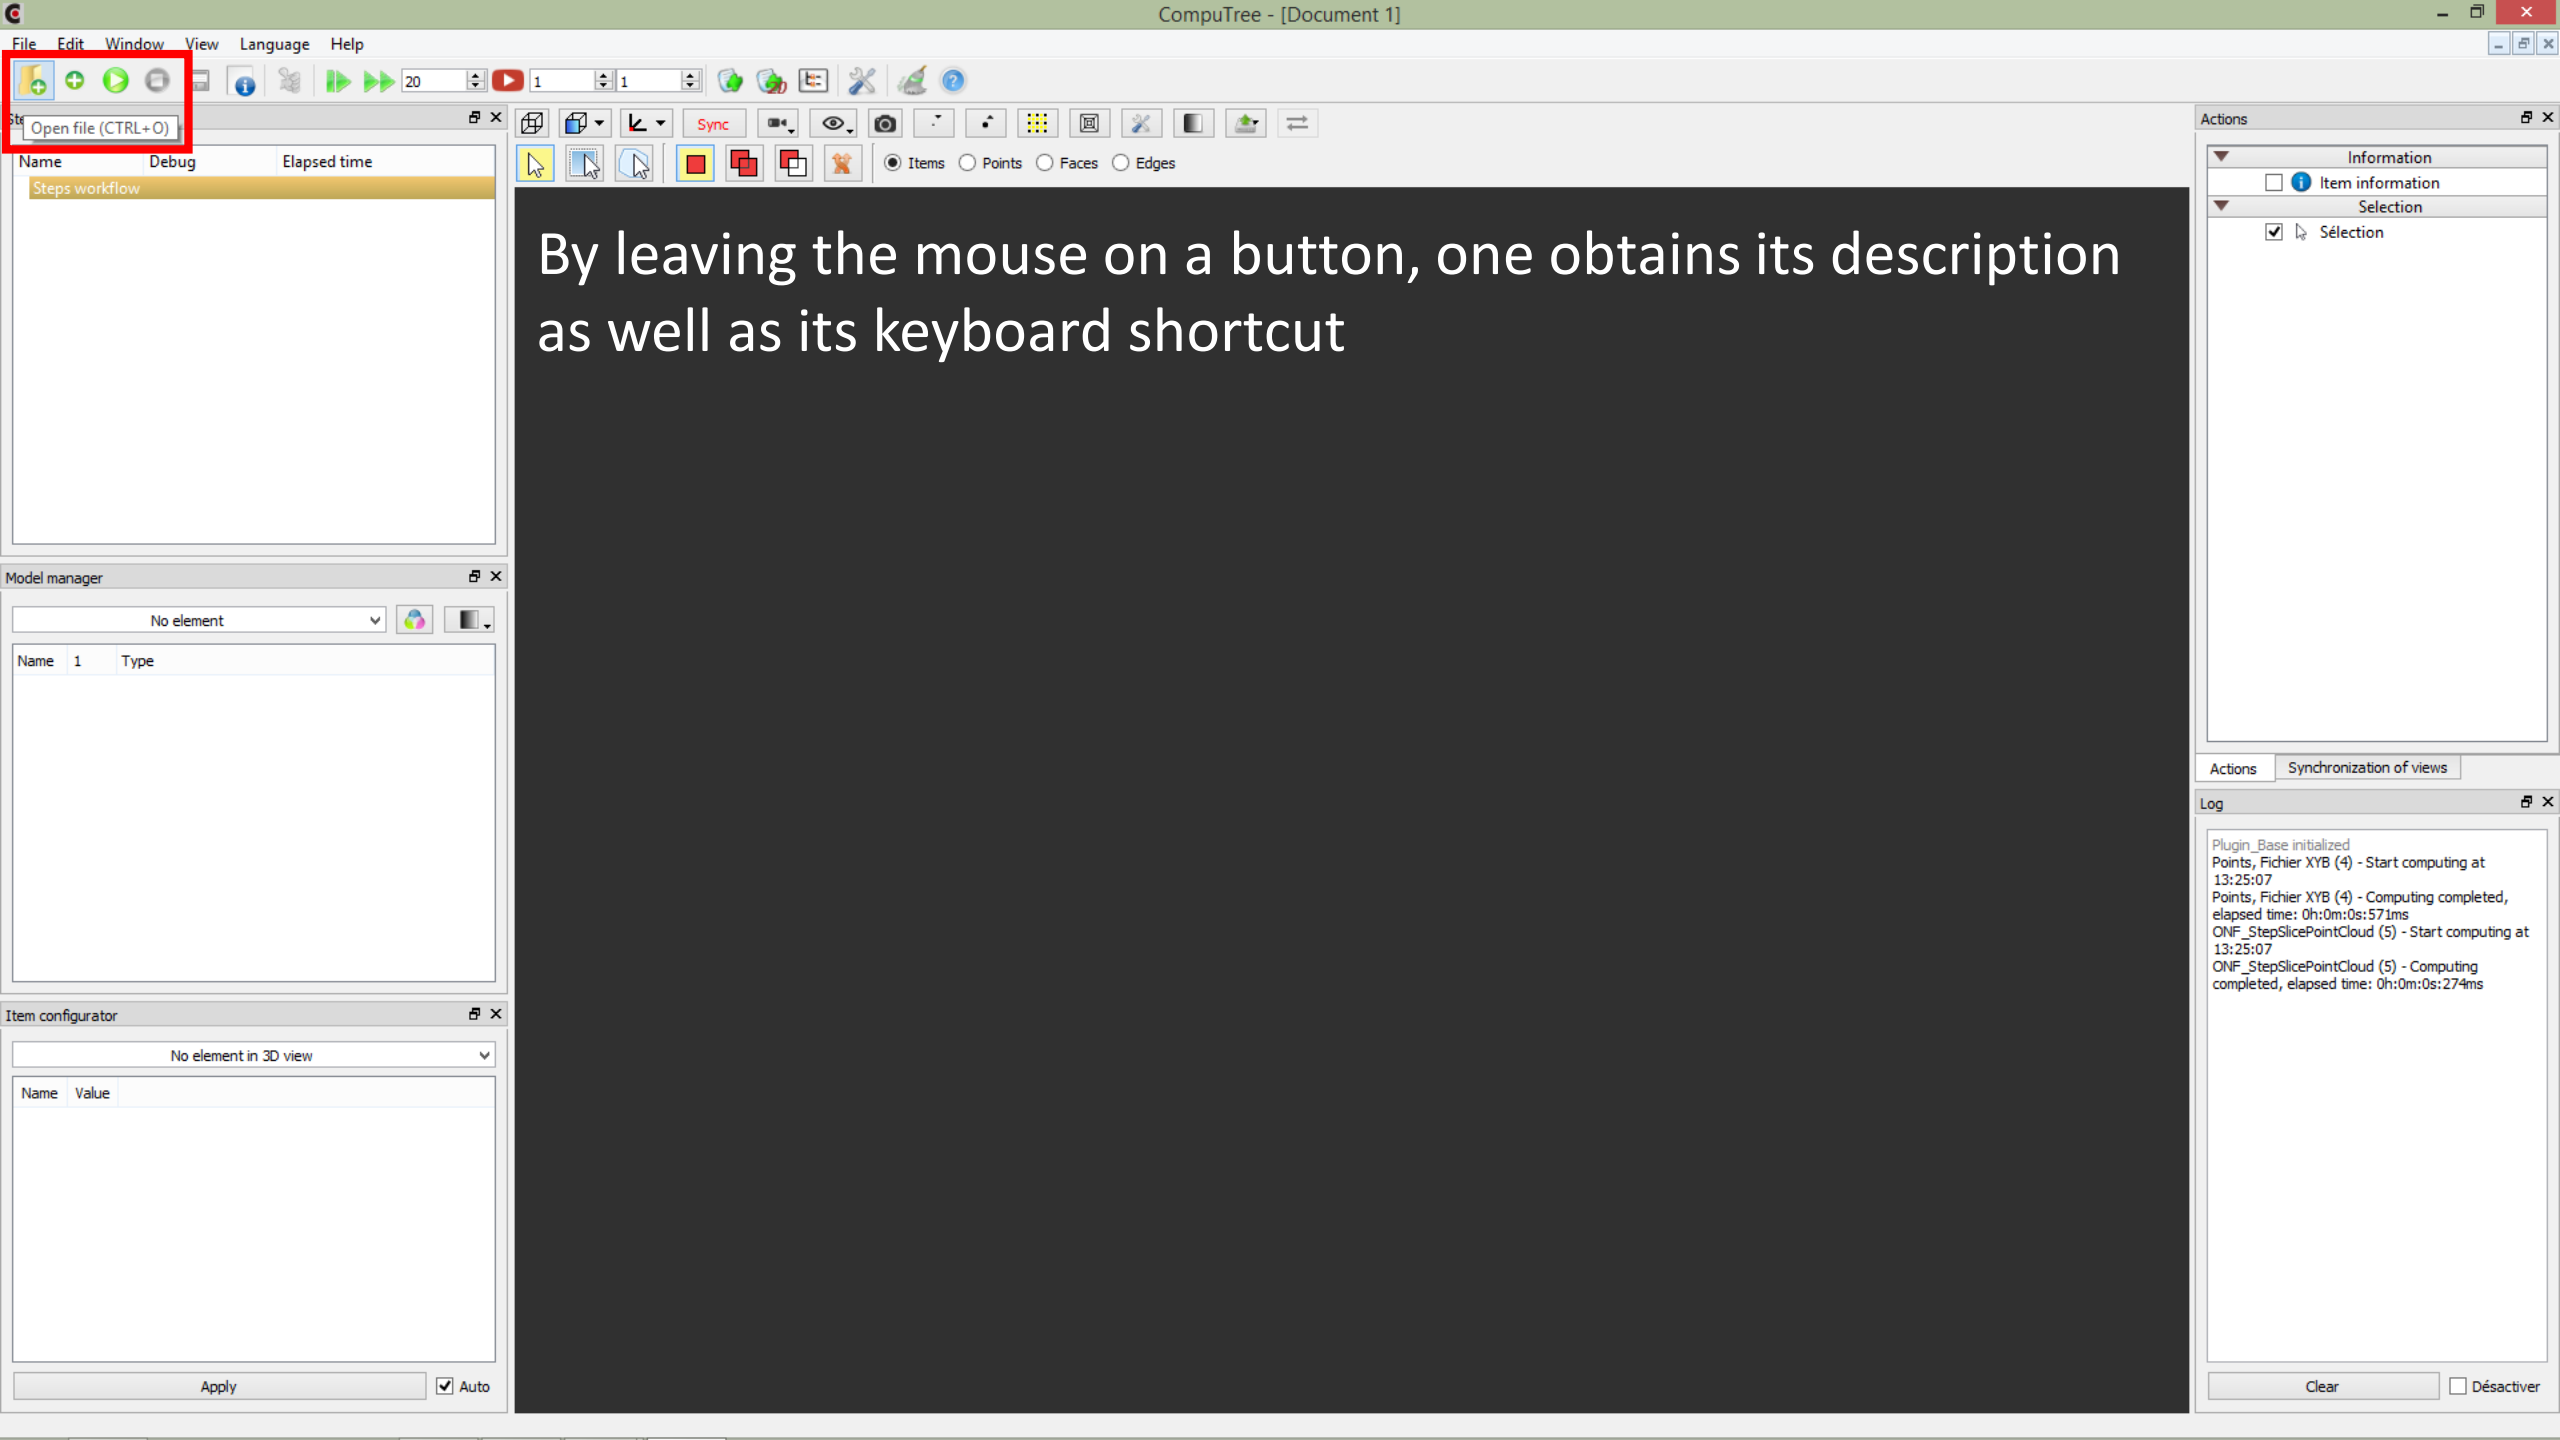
CompuTree - [Document 1]

File Edit Window View Language Help

20 1 1

Open file (CTRL+O)

Name | Debug | Elapsed time

Steps workflow

Sync

Items Points Faces Edges

By leaving the mouse on a button, one obtains its description as well as its keyboard shortcut

Model manager

No element

Name 1 Type

Item configurator

No element in 3D view

Name Value

Apply Auto

Actions

Information

Item information

Selection

Sélection

Actions Synchronization of views

Log

Plugin_Base initialized
Points, Fichier XYB (4) - Start computing at 13:25:07
Points, Fichier XYB (4) - Computing completed, elapsed time: 0h:0m:0s:571ms
ONF_StepSlicePointCloud (5) - Start computing at 13:25:07
ONF_StepSlicePointCloud (5) - Computing completed, elapsed time: 0h:0m:0s:274ms

Clear Désactiver